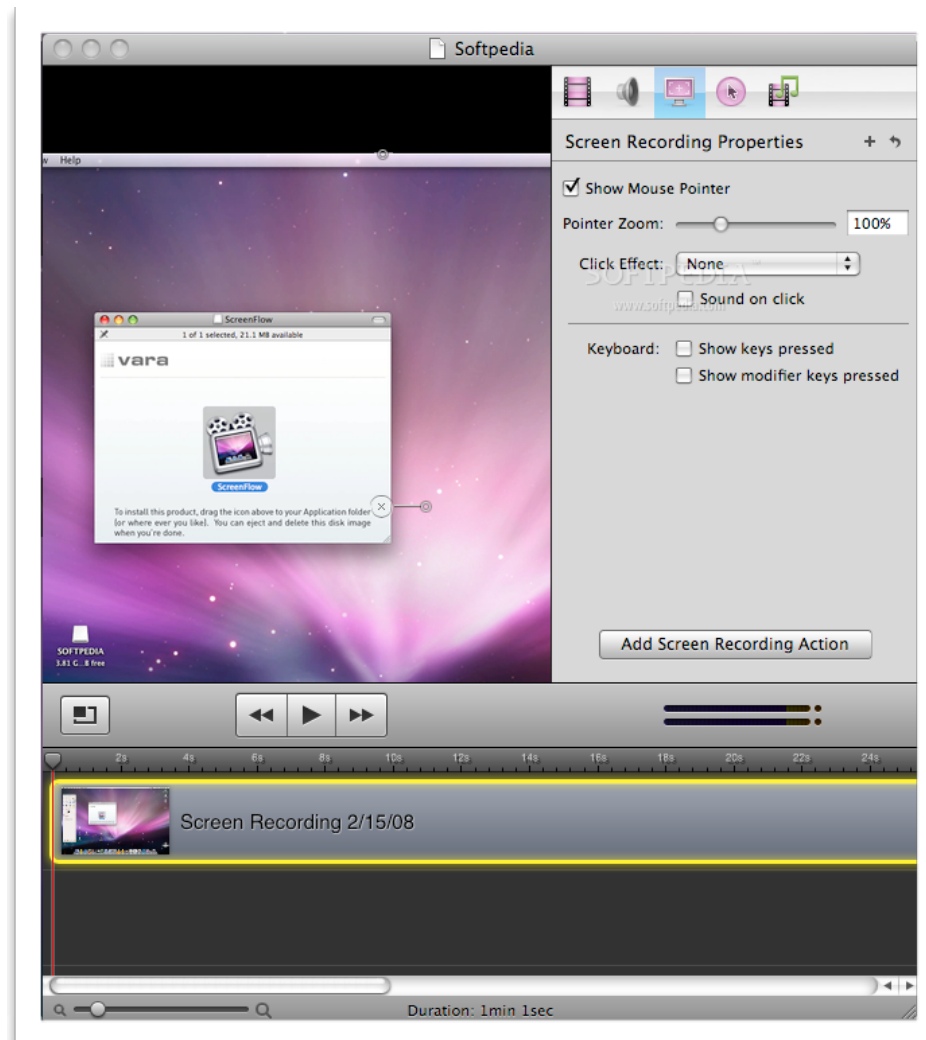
Softpedia

w Help

ScreenFlow

1 of 1 selected, 21.1 MB available

vara

ScreenFlow

To install this product, drag the icon above to your Application folder (or where ever you like). You can eject and delete this disk image when you're done.

SOFTPEDIA
3.81 G...8 free

Screen Recording Properties

Show Mouse Pointer

Pointer Zoom: 100%

Click Effect: None

SOFTPEDIA
www.softpedia.com

Sound on click

Keyboard: Show keys pressed

Show modifier keys pressed

Add Screen Recording Action

2s 4s 6s 8s 10s 12s 14s 16s 18s 20s 22s 24s

Screen Recording 2/15/08

Duration: 1min 1sec